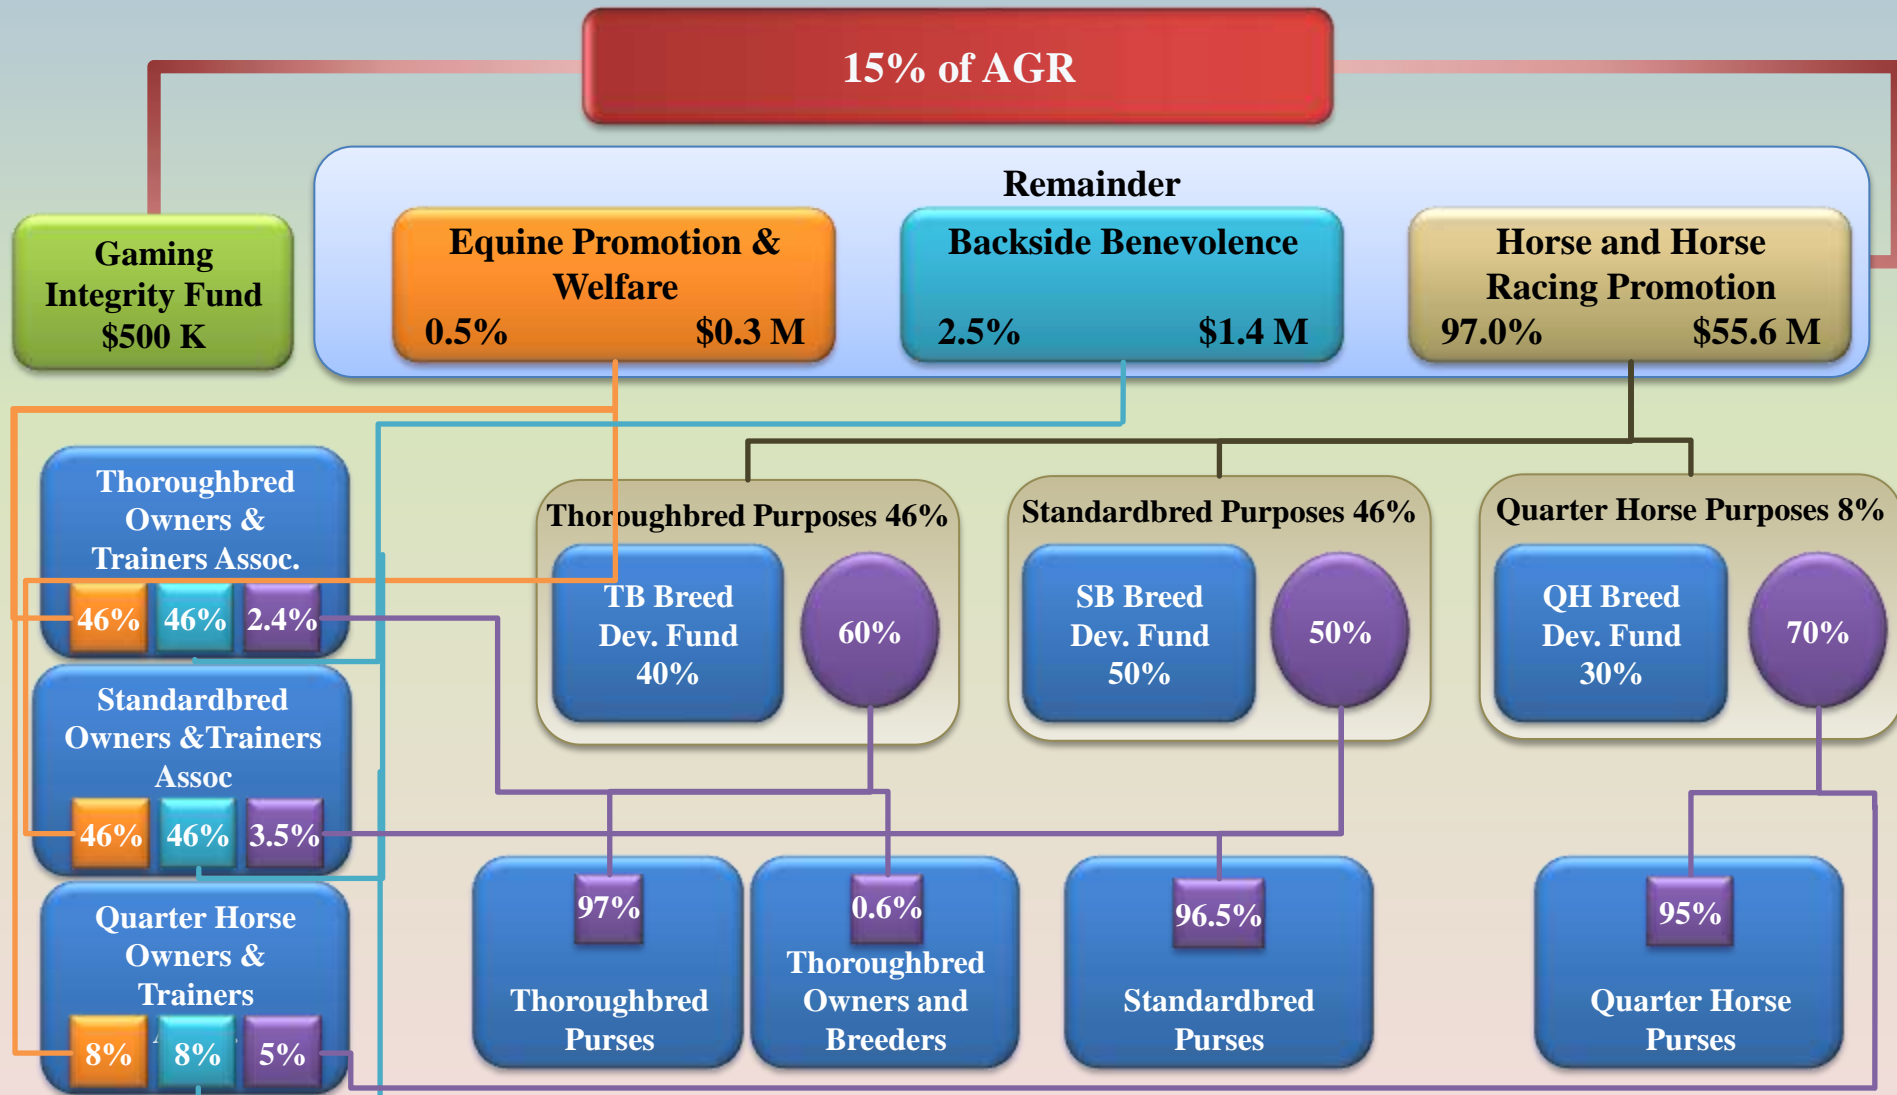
15% of AGR

Gaming Integrity Fund $500 K

Remainder

Equine Promotion & Welfare
0.5% $0.3 M

Backside Benevolence
2.5% $1.4 M

Horse and Horse Racing Promotion
97.0% $55.6 M

Thoroughbred Owners & Trainers Assoc.
46% 46% 2.4%

Standardbred Owners &Trainers Assoc
46% 46% 3.5%

Quarter Horse Owners & Trainers
8% 8% 5%

Thoroughbred Purposes 46%
TB Breed Dev. Fund 40%
60%

Standardbred Purposes 46%
SB Breed Dev. Fund 50%
50%

Quarter Horse Purposes 8%
QH Breed Dev. Fund 30%
70%

97%
Thoroughbred Purses

0.6%
Thoroughbred Owners and Breeders

96.5%
Standardbred Purses

95%
Quarter Horse Purses